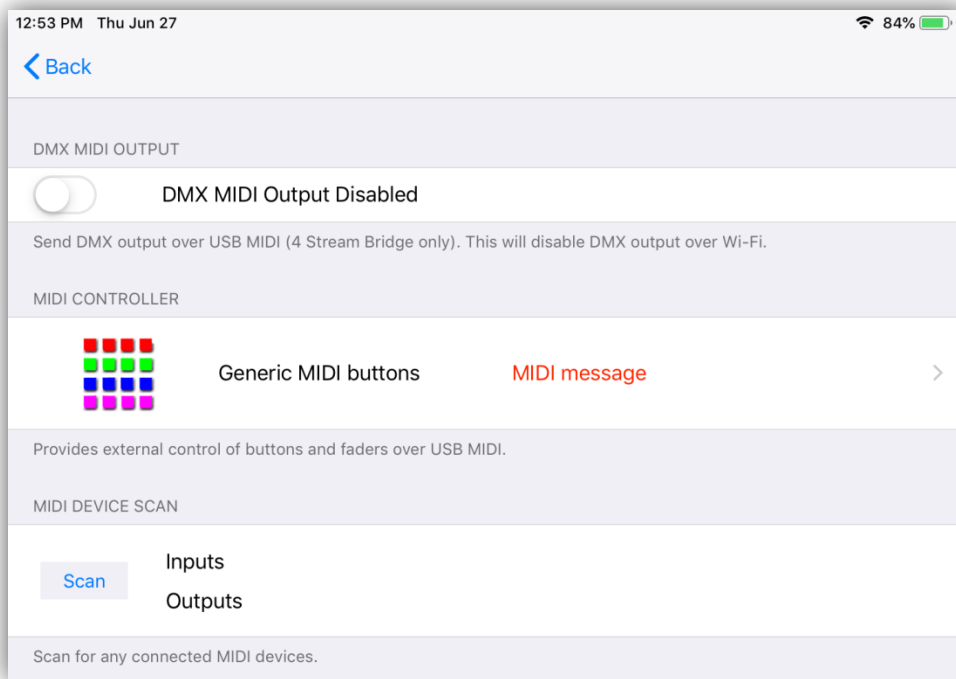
12:53 PM Thu Jun 27

84%

Back

DMX MIDI OUTPUT

DMX MIDI Output Disabled

Send DMX output over USB MIDI (4 Stream Bridge only). This will disable DMX output over Wi-Fi.

MIDI CONTROLLER

Generic MIDI buttons

MIDI message

Provides external control of buttons and faders over USB MIDI.

MIDI DEVICE SCAN

Scan

Inputs

Outputs

Scan for any connected MIDI devices.